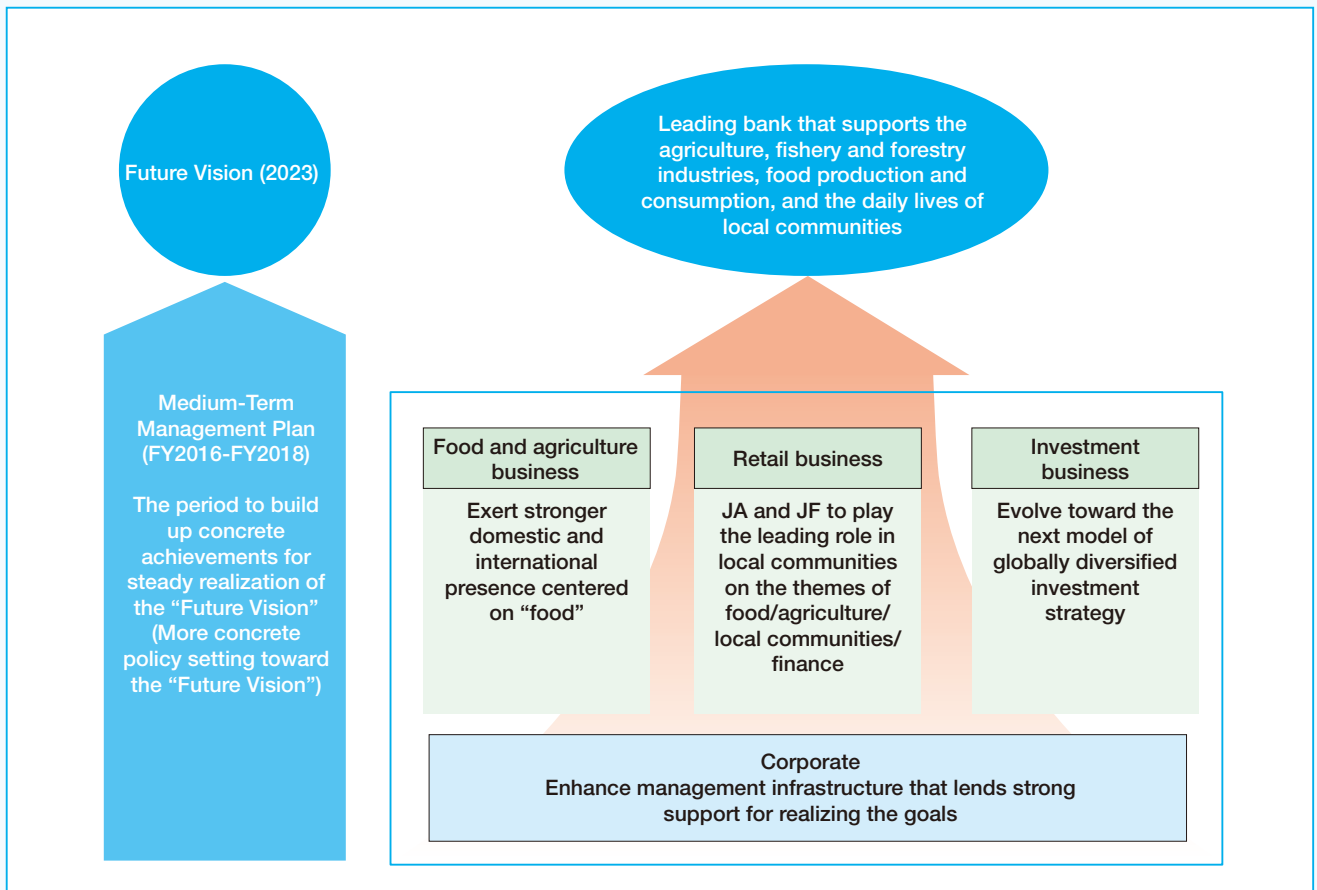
Future Vision (2023)

Leading bank that supports the agriculture, fishery and forestry industries, food production and consumption, and the daily lives of local communities

Medium-Term Management Plan (FY2016-FY2018)

The period to build up concrete achievements for steady realization of the "Future Vision" (More concrete policy setting toward the "Future Vision")

Food and agriculture business

Exert stronger domestic and international presence centered on "food"

Retail business

JA and JF to play the leading role in local communities on the themes of food/agriculture/ local communities/ finance

Investment business

Evolve toward the next model of globally diversified investment strategy

Corporate
Enhance management infrastructure that lends strong support for realizing the goals